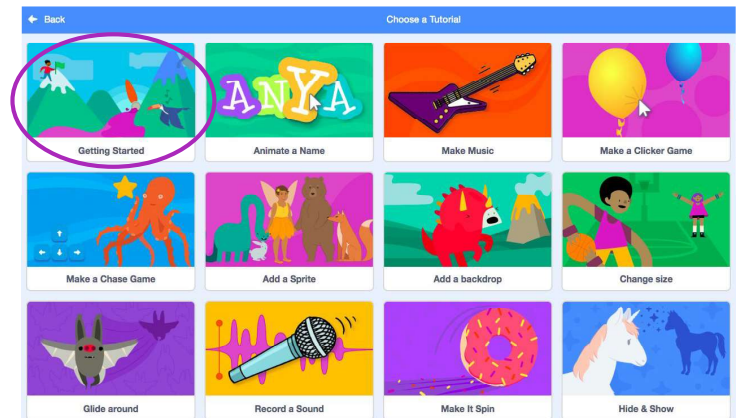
Back

Choose a Tutorial

ANYA

Getting Started

Animate a Name

Make Music

Make a Clicker Game

Make a Chase Game

Add a Sprite

Add a backdrop

Change size

Glide around

Record a Sound

Make It Spin

Hide & Show